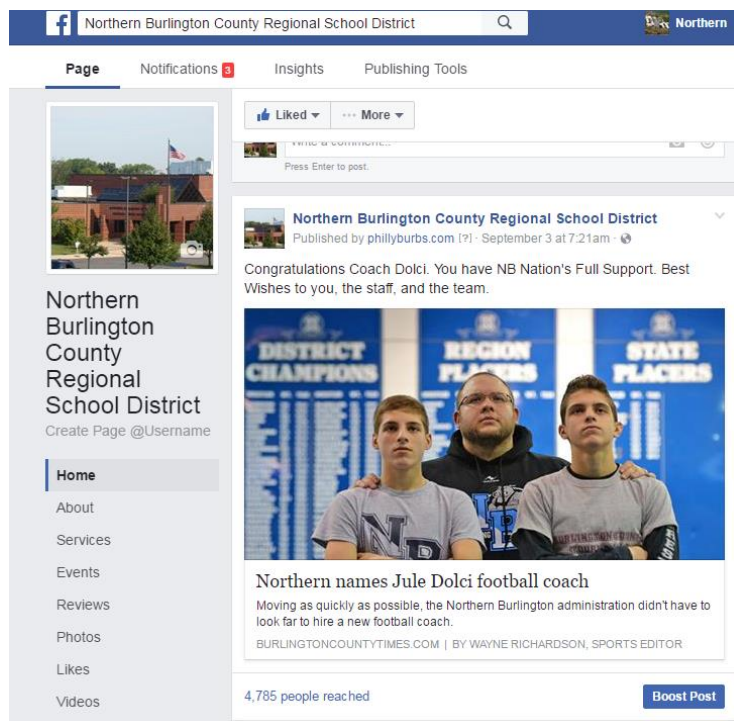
Northern Burlington County Regional School District

Northern

Page Notifications 3 Insights Publishing Tools

Liked ▾ ··· More ▾

Write a comment...

Press Enter to post.

Northern Burlington County Regional School District
Published by phillyburbs.com [?] · September 3 at 7:21am ·

Congratulations Coach Dolci. You have NB Nation's Full Support. Best Wishes to you, the staff, and the team.

DISTRICT CHAMPIONS REGION PLACERS STATE PLACERS

NB

Northern names Jule Dolci football coach

Moving as quickly as possible, the Northern Burlington administration didn't have to look far to hire a new football coach.

BURLINGTONCOUNTYTIMES.COM | BY WAYNE RICHARDSON, SPORTS EDITOR

4,785 people reached

Boost Post

Northern Burlington County Regional School District

Create Page @Username

Home

About

Services

Events

Reviews

Photos

Likes

Videos